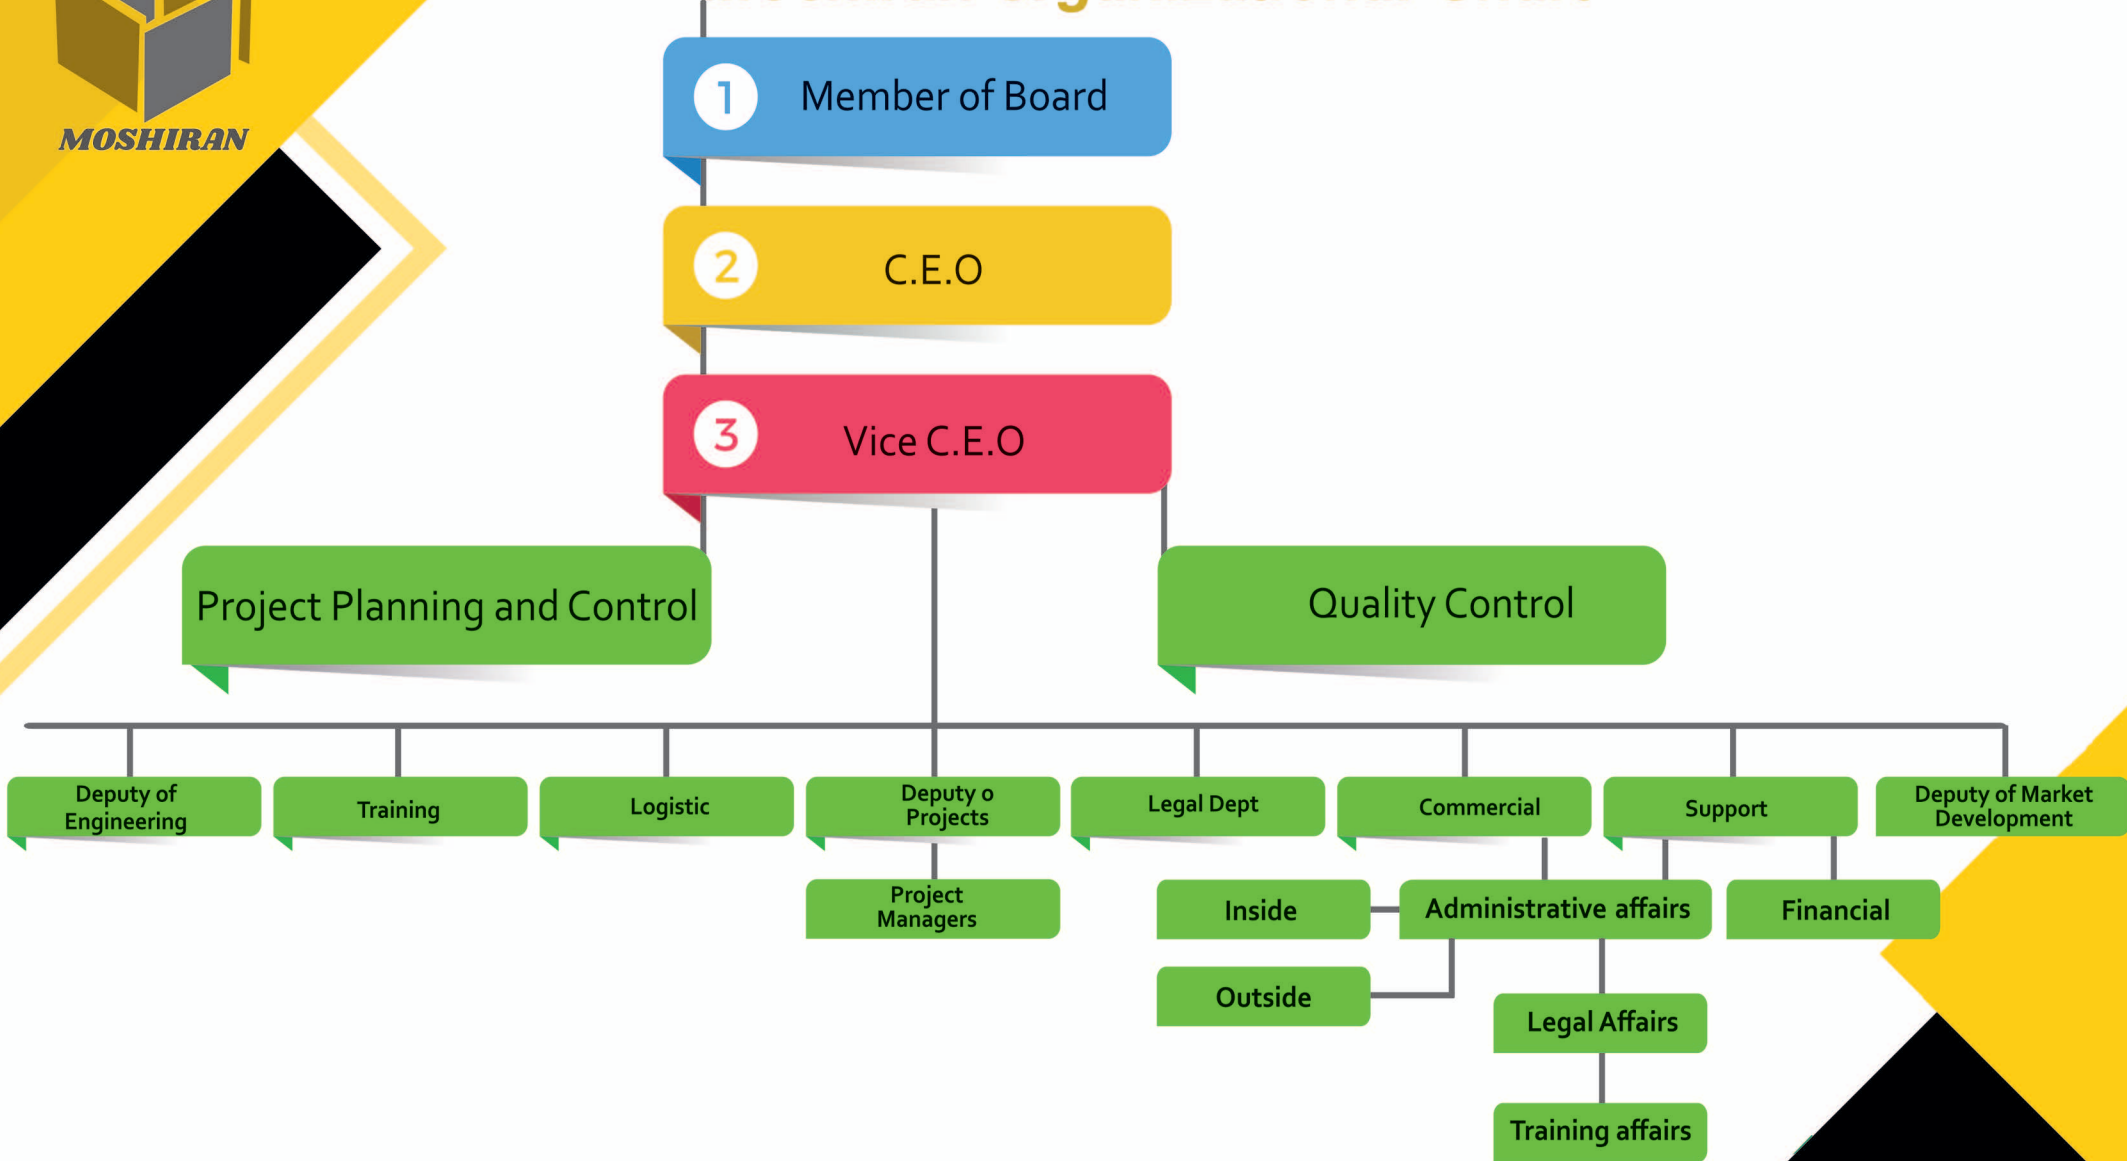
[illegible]

MOSHIRAN

1 Member of Board

2 C.E.O

3 Vice C.E.O

Project Planning and Control

Quality Control

Deputy of Engineering

Training

Logistic

Deputy o Projects

Legal Dept

Commercial

Support

Deputy of Market Development

Project Managers

Inside

Administrative affairs

Financial

Outside

Legal Affairs

Training affairs